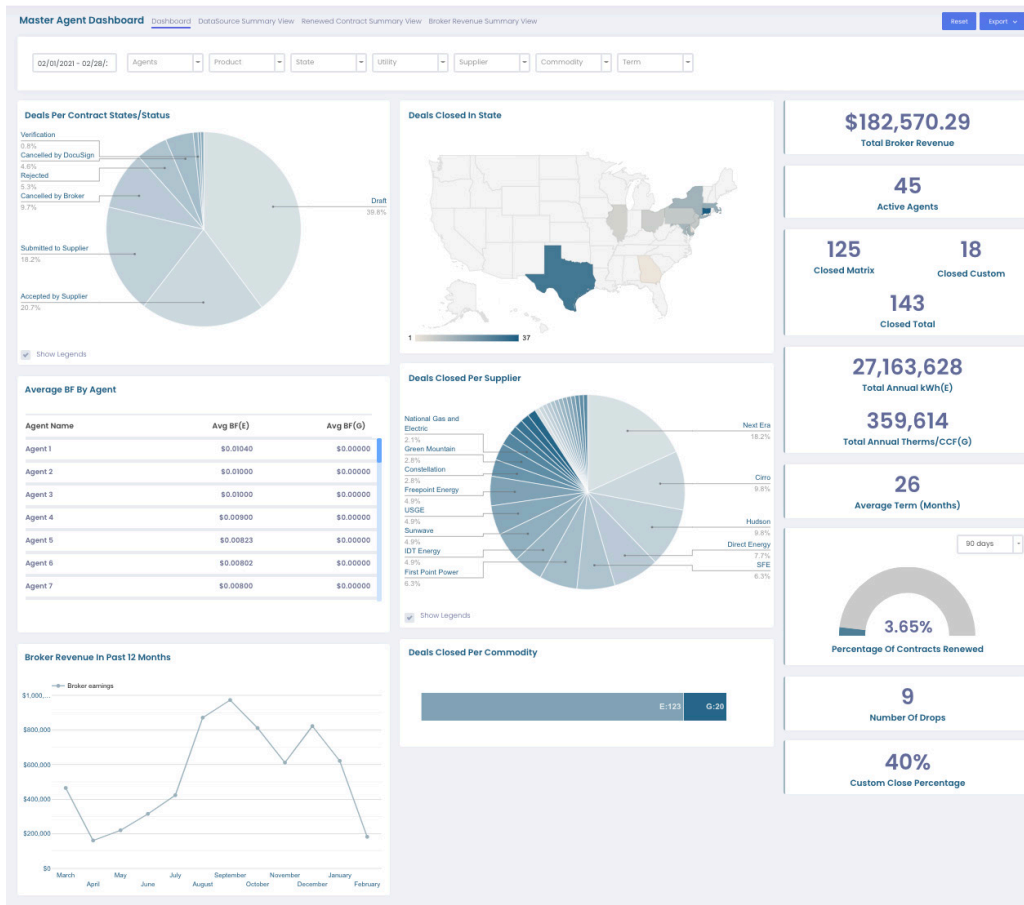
Master Agent Dashboard Dashboard DataSource Summary View Renewed Contract Summary View Broker Revenue Summary View

Reset Export

02/01/2021 - 02/28/: Agents Product State Utility Supplier Commodity Term

Deals Per Contract States/Status

Verification 0.8%
Cancelled by DocuSign 4.6%
Rejected 5.3%
Cancelled by Broker 9.7%
Submitted to Supplier 18.2%
Accepted by Supplier 20.7%
Draft 39.8%

Show Legends

Deals Closed In State

1 37

$182,570.29
Total Broker Revenue

45
Active Agents

125
Closed Matrix

18
Closed Custom

143
Closed Total

27,163,628
Total Annual kWh(E)

359,614
Total Annual Therms/CCF(G)

26
Average Term (Months)

90 days

3.65%
Percentage Of Contracts Renewed

9
Number Of Drops

40%
Custom Close Percentage

Average BF By Agent

| Agent Name | Avg BF(E) | Avg BF(G) |
|---|---|---|
| Agent 1 | $0.01040 | $0.00000 |
| Agent 2 | $0.01000 | $0.00000 |
| Agent 3 | $0.01000 | $0.00000 |
| Agent 4 | $0.00900 | $0.00000 |
| Agent 5 | $0.00823 | $0.00000 |
| Agent 6 | $0.00802 | $0.00000 |
| Agent 7 | $0.00800 | $0.00000 |

Deals Closed Per Supplier

National Gas and Electric 2.1%
Green Mountain 2.8%
Constellation 2.8%
Freepoint Energy 4.9%
USGE 4.9%
Sunwave 4.9%
IDT Energy 4.9%
First Point Power 6.3%
Next Era 18.2%
Cirro 9.8%
Hudson 9.8%
Direct Energy 7.7%
SFE 6.3%

Show Legends

Broker Revenue In Past 12 Months

Broker earnings

$1,000,... $800,000 $600,000 $400,000 $200,000 $0

March April May June July August September October November December January February

Deals Closed Per Commodity

E:123 G:20